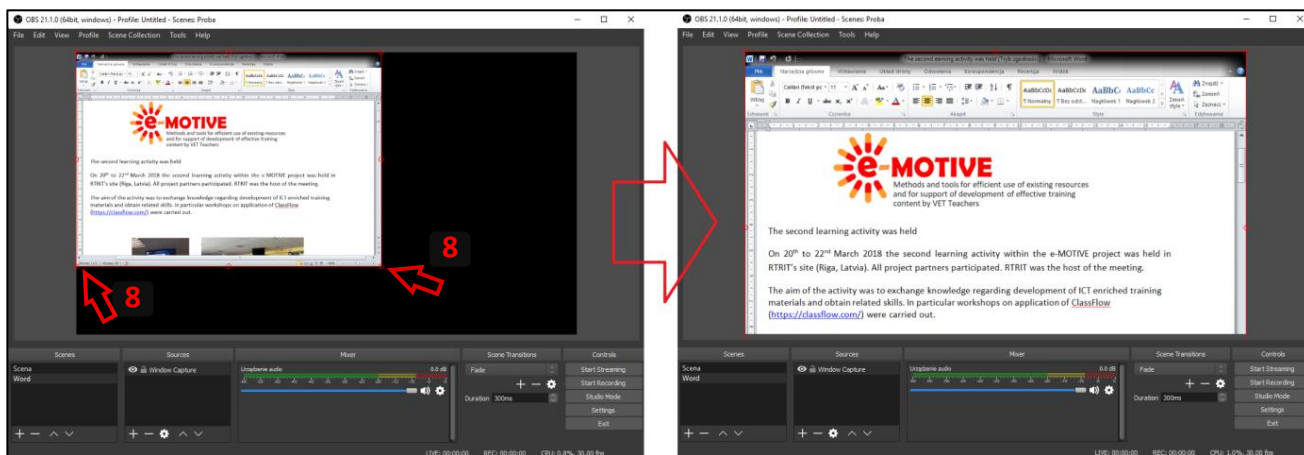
OBS 21.1.0 (64bit, windows) - Profile: Untitled - Scenes: Proba

File Edit View Profile Scene Collection Tools Help

e-MOTIVE
Methods and tools for efficient use of existing resources and for support of development of effective training content by VET Teachers

The second learning activity was held

On 20th to 22nd March 2018 the second learning activity within the e-MOTIVE project was held in RTRIT's site (Riga, Latvia). All project partners participated. RTRIT was the host of the meeting.

The aim of the activity was to exchange knowledge regarding development of ICT enriched training materials and obtain related skills. In particular workshops on application of ClassFlow (https://classflow.com/) were carried out.

8

8

Scenes | Sources | Mixer | Scene Transitions | Controls
Scena
Word
Window Capture
Urządzenie audio 0.0 dB
Fade
Duration 300ms
Start Streaming
Start Recording
Studio Mode
Settings
Exit

LIVE: 00:00:00 REC: 00:00:00 CPU: 0.8%, 30.00 fps

OBS 21.1.0 (64bit, windows) - Profile: Untitled - Scenes: Proba

File Edit View Profile Scene Collection Tools Help

The second learning activity was held [Tryb zgodności] - Microsoft Word

Plik Narzędzia główne Wstawianie Układ strony Odwołania Korespondencja Recenzja Widok

Calibri (Tekst po 11 Wklej Schowek Czcionka Akapit Style Edytowanie
AaBbCcDc ¶ Normalny AaBbCcDc ¶ Bez odst... AaBbCc Nagłówek 1 AaBbCc Nagłówek 2 Zmień style Znajdź Zamień Zaznacz

e-MOTIVE
Methods and tools for efficient use of existing resources and for support of development of effective training content by VET Teachers

The second learning activity was held

On 20th to 22nd March 2018 the second learning activity within the e-MOTIVE project was held in RTRIT's site (Riga, Latvia). All project partners participated. RTRIT was the host of the meeting.

The aim of the activity was to exchange knowledge regarding development of ICT enriched training materials and obtain related skills. In particular workshops on application of ClassFlow (https://classflow.com/) were carried out.

Scenes | Sources | Mixer | Scene Transitions | Controls
Scena
Word
Window Capture
Urządzenie audio 0.0 dB
Fade
Duration 300ms
Start Streaming
Start Recording
Studio Mode
Settings
Exit

LIVE: 00:00:00 REC: 00:00:00 CPU: 1.0%, 30.00 fps